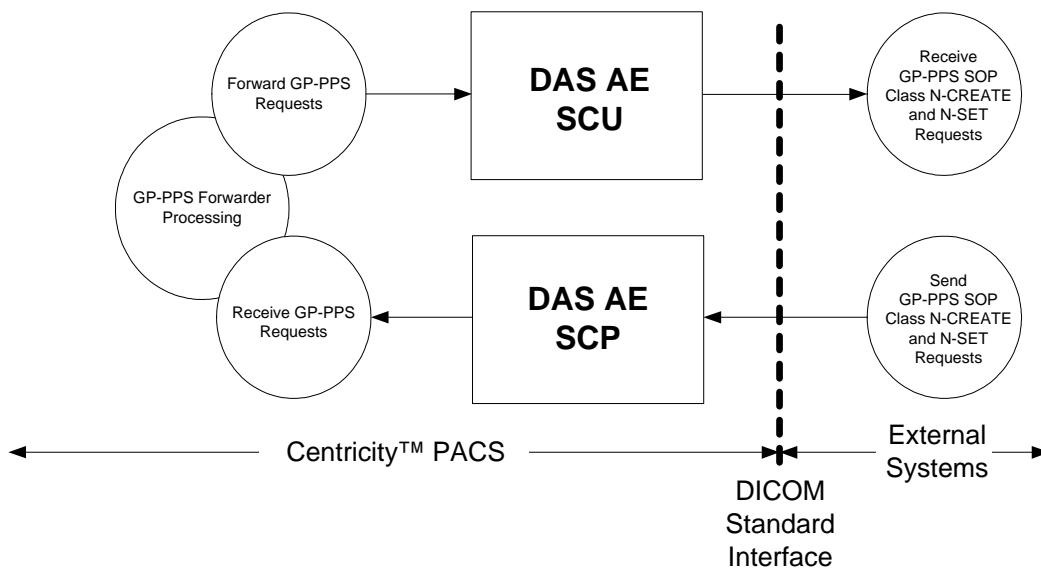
Forward GP-PPS Requests

GP-PPS Forwarder Processing

Receive GP-PPS Requests

DAS AE SCU

DAS AE SCP

Receive GP-PPS SOP Class N-CREATE and N-SET Requests

Send GP-PPS SOP Class N-CREATE and N-SET Requests

Centricity™ PACS

External Systems

DICOM Standard Interface